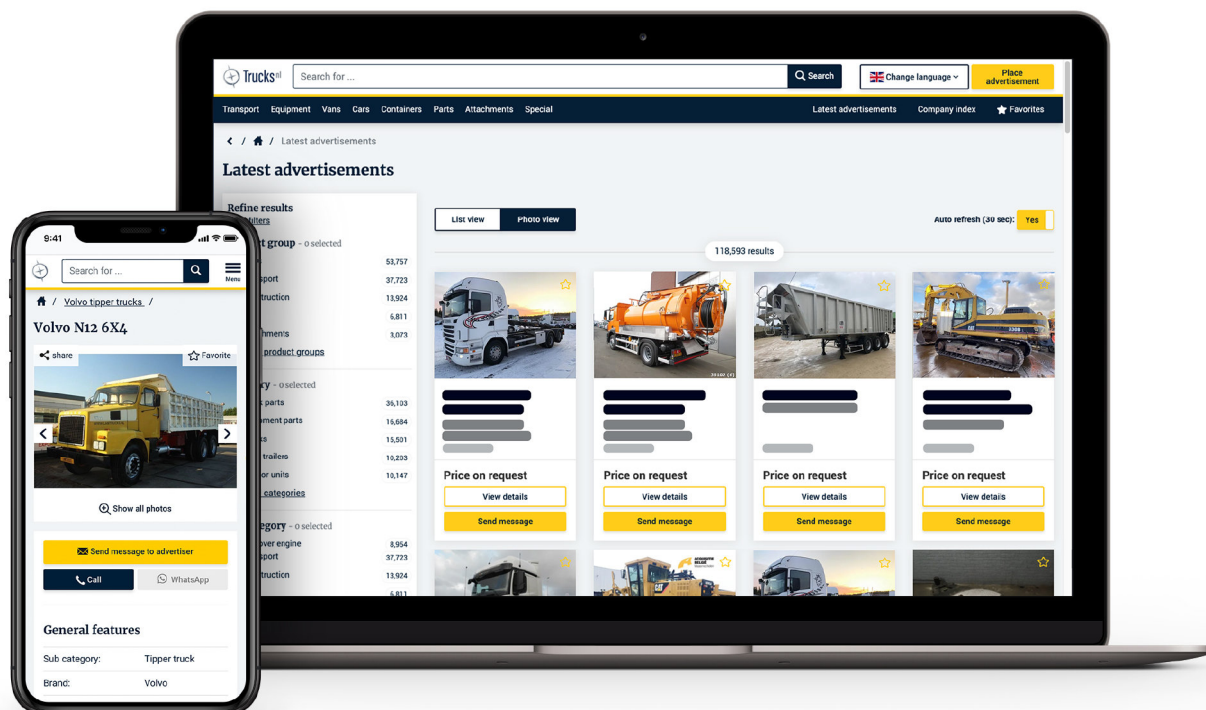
Trucks.nl

Search for ...

Search

Change language

Place advertisement

Transport Equipment Vans Cars Containers Parts Attachments Special

Latest advertisements Company index Favorites

Latest advertisements

Latest advertisements

Refine results

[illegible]filters

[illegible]t group - 0 selected

53,757

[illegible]sport 37,723

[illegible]struction 13,924

6,811

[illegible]chments 3,073

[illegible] product groups

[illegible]y - 0 selected

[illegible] parts 36,103

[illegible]ment parts 16,684

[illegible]s 15,501

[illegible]trailers 10,203

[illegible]r units 10,147

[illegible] categories

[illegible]egory - 0 selected

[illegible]over engine 8,954

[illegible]sport 37,723

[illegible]struction 13,924

6,811

List view

Photo view

Auto refresh (30 sec): Yes

118,593 results

Price on request

View details

Send message

Price on request

View details

Send message

Price on request

View details

Send message

Price on request

View details

Send message

9:41

Search for ...

Menu

Volvo tipper trucks /

Volvo N12 6X4

share

Favorite

Show all photos

Send message to advertiser

Call

WhatsApp

General features

Sub category: Tipper truck

Brand: Volvo